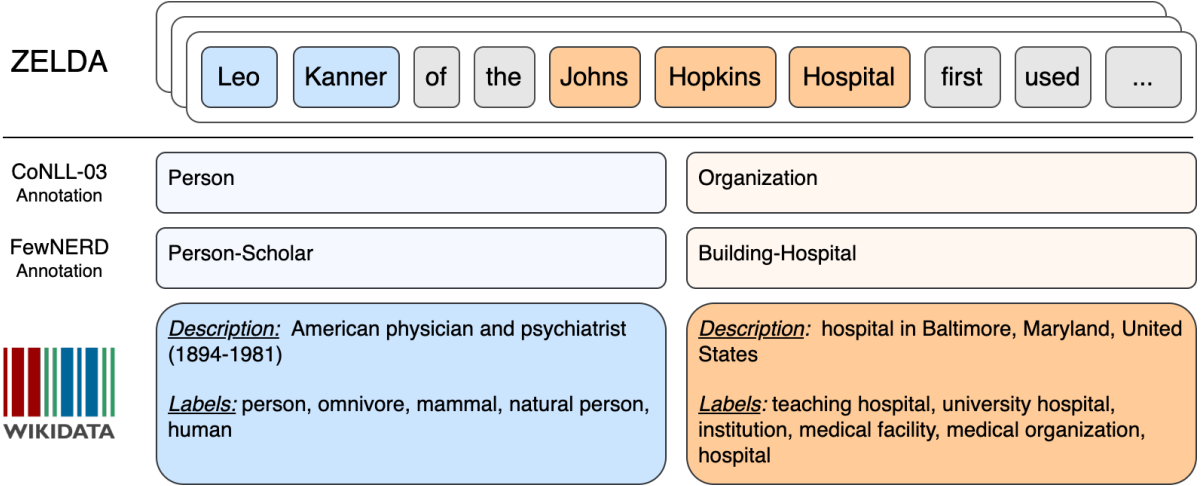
ZELDA

Leo Kanner of the Johns Hopkins Hospital first used ...

CoNLL-03 Annotation

Person

Organization

FewNERD Annotation

Person-Scholar

Building-Hospital

WIKIDATA

Description: American physician and psychiatrist (1894-1981)

Labels: person, omnivore, mammal, natural person, human

Description: hospital in Baltimore, Maryland, United States

Labels: teaching hospital, university hospital, institution, medical facility, medical organization, hospital